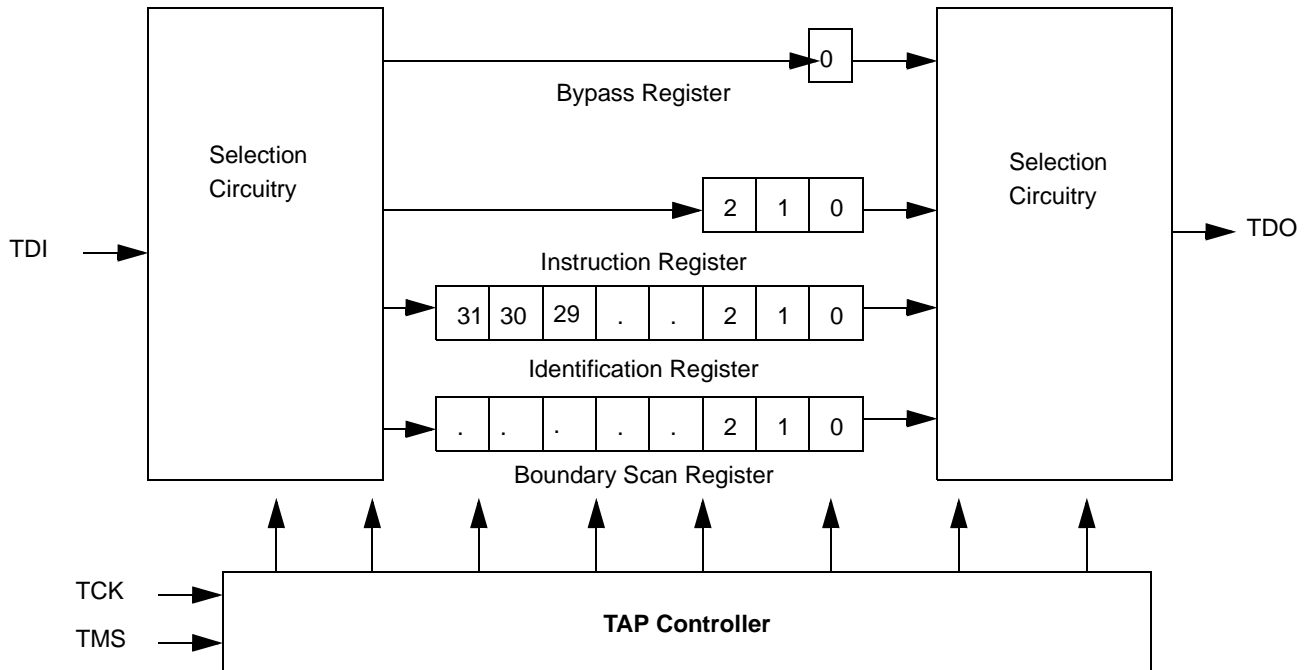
Selection Circuitry

0

Bypass Register

2 | 1 | 0

Instruction Register

31 | 30 | 29 | . | . | 2 | 1 | 0

Identification Register

. | . | . | . | . | 2 | 1 | 0

Boundary Scan Register

Selection Circuitry

TDI

TDO

TCK

TMS

**TAP Controller**